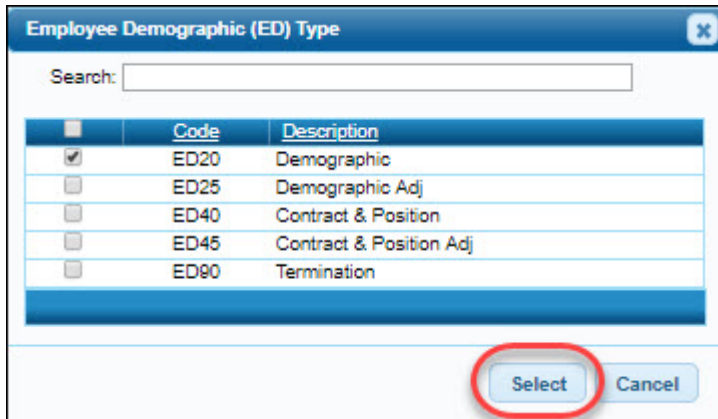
Employee Demographic (ED) Type

Search:

| | Code | Description |
|---|---|---|
| ☑ | ED20 | Demographic |
| ☐ | ED25 | Demographic Adj |
| ☐ | ED40 | Contract & Position |
| ☐ | ED45 | Contract & Position Adj |
| ☐ | ED90 | Termination |

Select Cancel